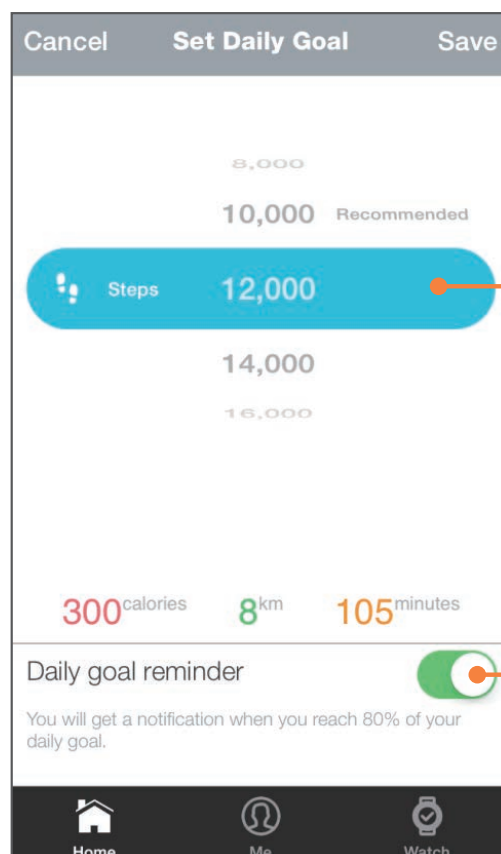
Cancel Set Daily Goal Save

8,000

10,000 Recommended

Steps 12,000

14,000

16,000

300calories 8km 105minutes

Daily goal reminder

You will get a notification when you reach 80% of your daily goal.

Home Me Watch